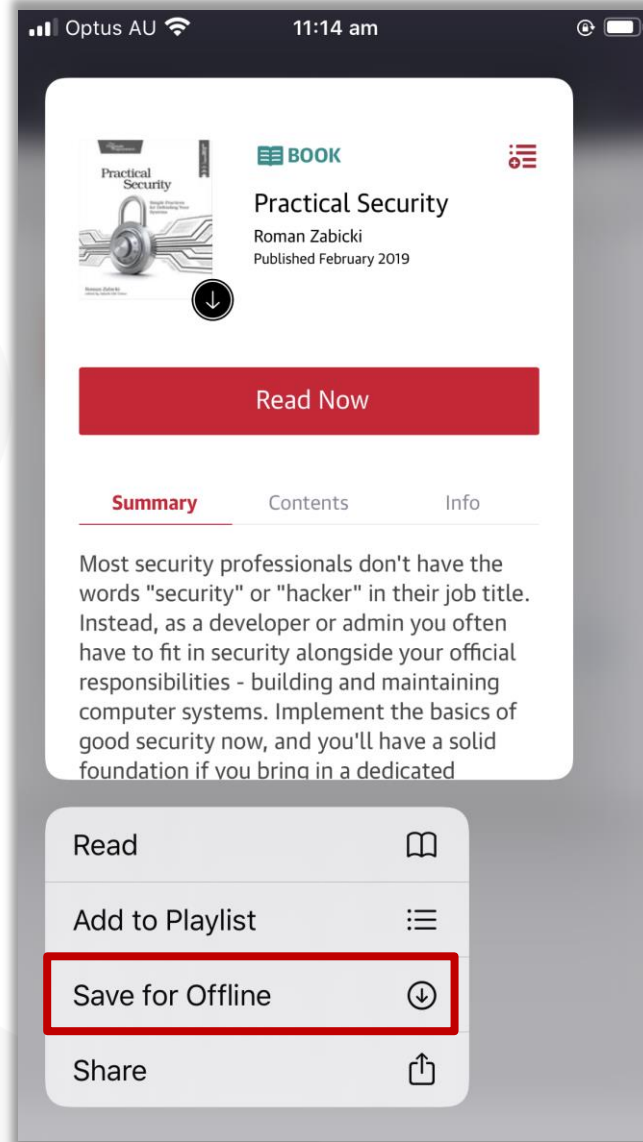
Optus AU 11:14 am

Practical Security

BOOK

Practical Security

Roman Zabicki

Published February 2019

Read Now

Summary Contents Info

Most security professionals don't have the words "security" or "hacker" in their job title. Instead, as a developer or admin you often have to fit in security alongside your official responsibilities - building and maintaining computer systems. Implement the basics of good security now, and you'll have a solid foundation if you bring in a dedicated

Read

Add to Playlist

Save for Offline

Share